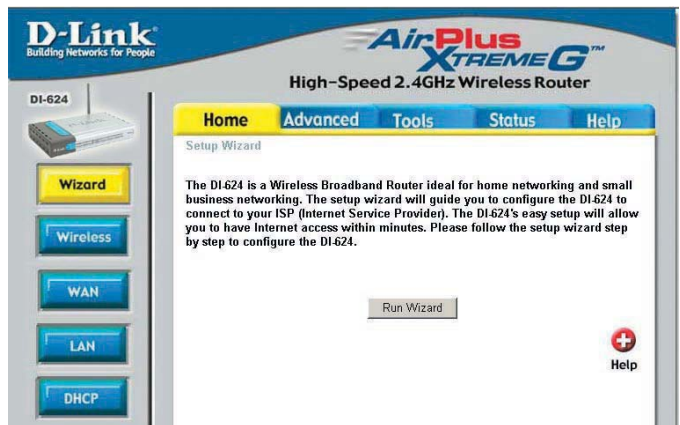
D-Link
Building Networks for People

AirPlus XTREME G™
High-Speed 2.4GHz Wireless Router

DI-624

Home Advanced Tools Status Help

Setup Wizard

Wizard

Wireless

WAN

LAN

DHCP

The DI-624 is a Wireless Broadband Router ideal for home networking and small business networking. The setup wizard will guide you to configure the DI-624 to connect to your ISP (Internet Service Provider). The DI-624's easy setup will allow you to have Internet access within minutes. Please follow the setup wizard step by step to configure the DI-624.

Run Wizard

Help